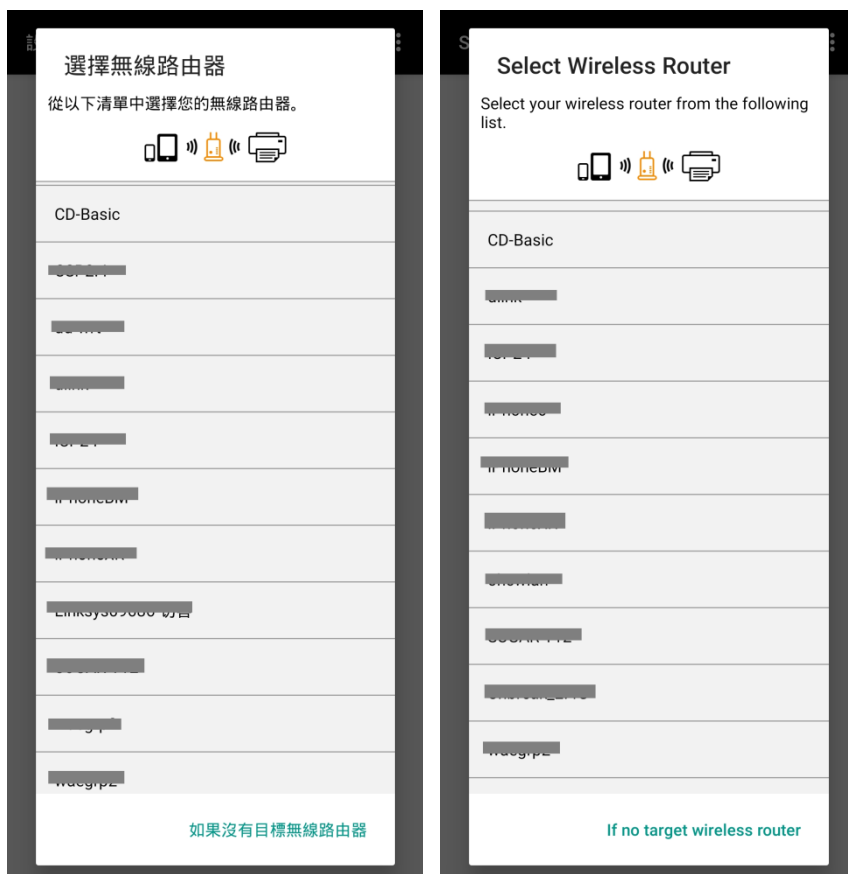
選擇無線路由器

從以下清單中選擇您的無線路由器。

CD-Basic

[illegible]

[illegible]

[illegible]

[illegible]

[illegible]

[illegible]

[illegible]

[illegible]

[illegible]

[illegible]

如果沒有目標無線路由器

Select Wireless Router

Select your wireless router from the following list.

CD-Basic

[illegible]

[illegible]

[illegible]

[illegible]

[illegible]

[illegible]

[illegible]

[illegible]

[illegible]

If no target wireless router